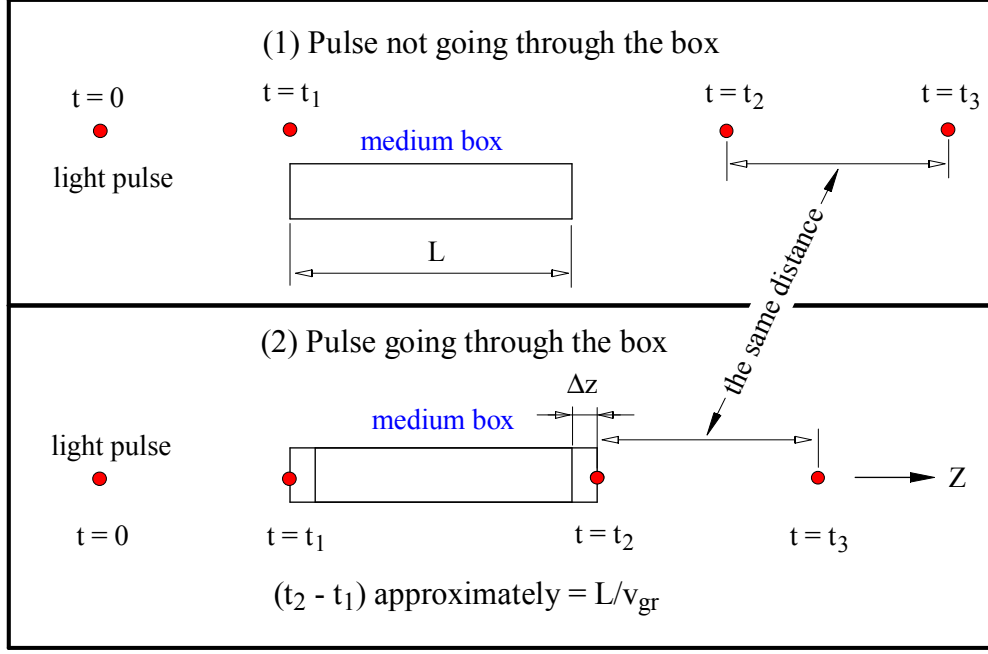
(1) Pulse not going through the box

t = 0

light pulse

$t = t_1$

medium box

L

$t = t_2$

$t = t_3$

the same distance

(2) Pulse going through the box

$\Delta z$

medium box

light pulse

t = 0

$t = t_1$

$t = t_2$

$t = t_3$

Z

$(t_2 - t_1)$ approximately = $L/v_{gr}$